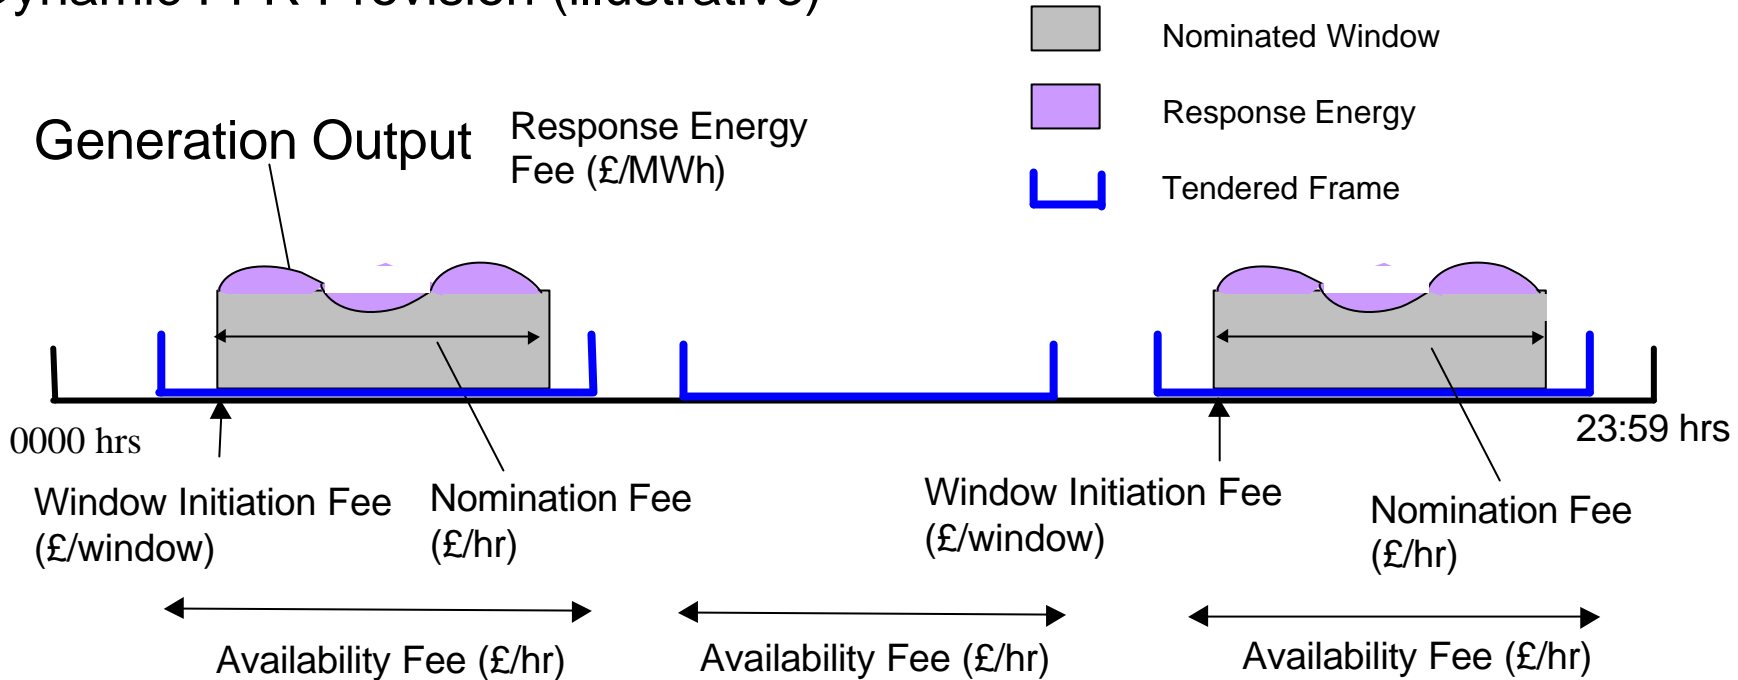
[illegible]ynamic FFR Provision (illustrative)

Nominated Window

Response Energy

Tendered Frame

Generation Output

Response Energy Fee (£/MWh)

0000 hrs

23:59 hrs

Window Initiation Fee (£/window)

Nomination Fee (£/hr)

Window Initiation Fee (£/window)

Nomination Fee (£/hr)

Availability Fee (£/hr)

Availability Fee (£/hr)

Availability Fee (£/hr)